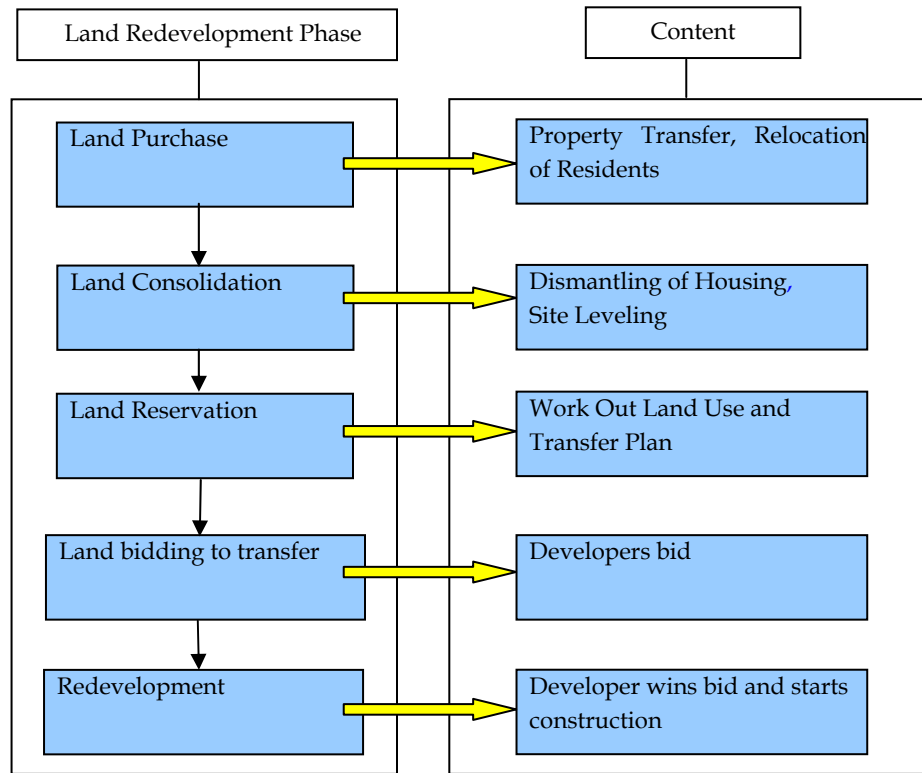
Land Redevelopment Phase

Content

Land Purchase

Property Transfer, Relocation of Residents

Land Consolidation

Dismantling of Housing, Site Leveling

Land Reservation

Work Out Land Use and Transfer Plan

Land bidding to transfer

Developers bid

Redevelopment

Developer wins bid and starts construction